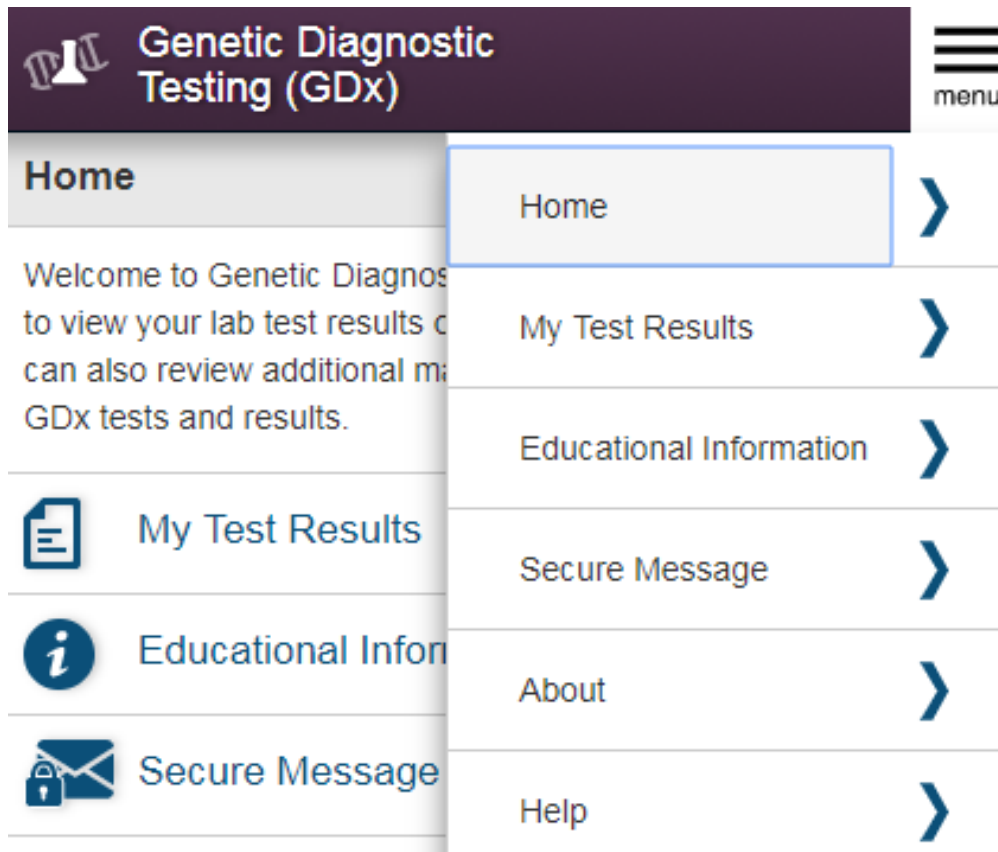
Genetic Diagnostic Testing (GDx)

menu

Home

Welcome to Genetic Diagnos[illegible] to view your lab test results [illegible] can also review additional ma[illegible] GDx tests and results.

My Test Results

Educational Infor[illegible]

Secure Message

Home

My Test Results

Educational Information

Secure Message

About

Help